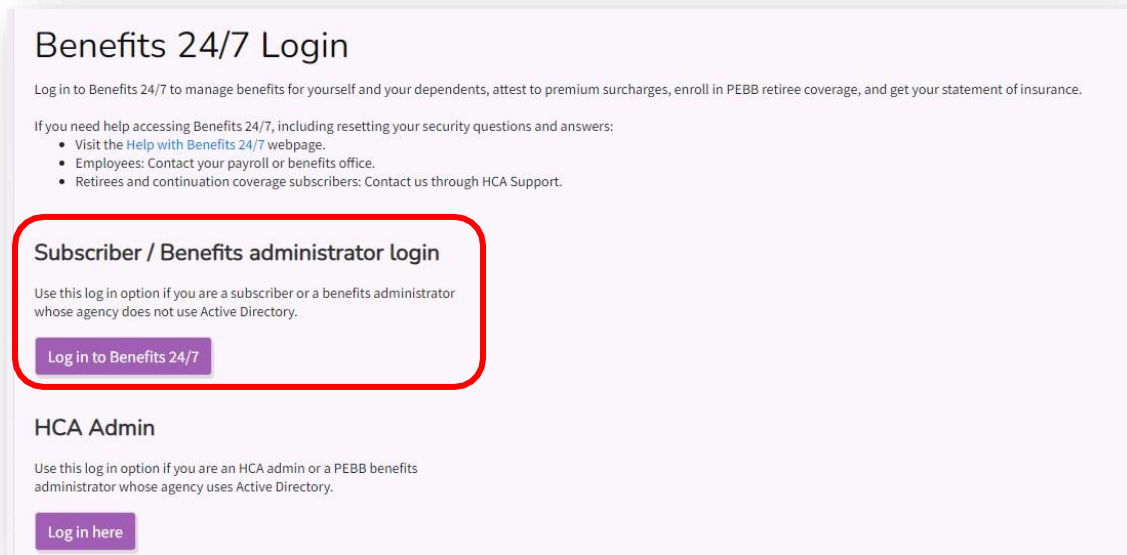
# Benefits 24/7 Login

Log in to Benefits 24/7 to manage benefits for yourself and your dependents, attest to premium surcharges, enroll in PEBB retiree coverage, and get your statement of insurance.

If you need help accessing Benefits 24/7, including resetting your security questions and answers:

- Visit the Help with Benefits 24/7 webpage.
- Employees: Contact your payroll or benefits office.
- Retirees and continuation coverage subscribers: Contact us through HCA Support.

## Subscriber / Benefits administrator login

Use this log in option if you are a subscriber or a benefits administrator whose agency does not use Active Directory.

Log in to Benefits 24/7

## HCA Admin

Use this log in option if you are an HCA admin or a PEBB benefits administrator whose agency uses Active Directory.

Log in here